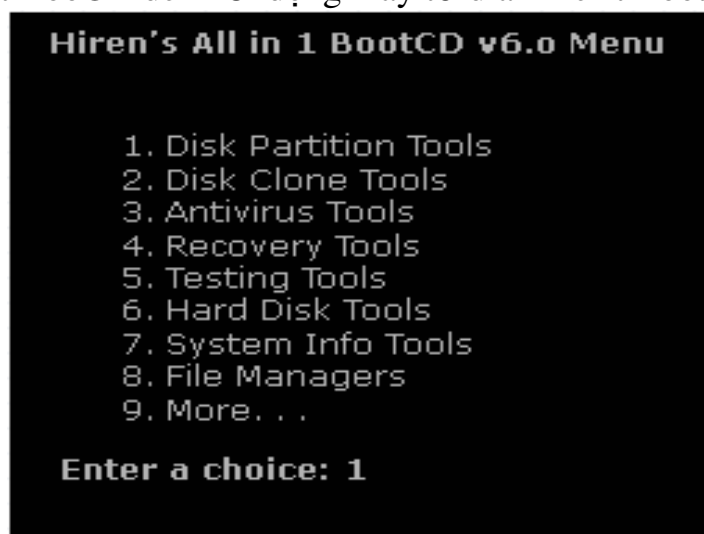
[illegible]

Hiren's All in 1 BootCD v6.0 Menu

1. Disk Partition Tools
2. Disk Clone Tools
3. Antivirus Tools
4. Recovery Tools
5. Testing Tools
6. Hard Disk Tools
7. System Info Tools
8. File Managers
9. More. . .

Enter a choice: 1